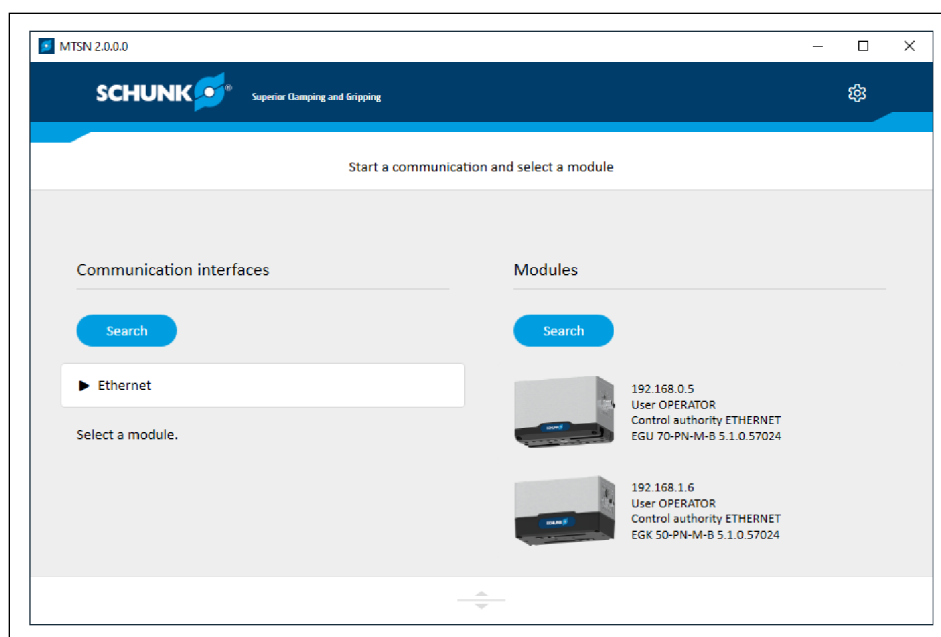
MTSN 2.0.0.0

SCHUNK® Superior Clamping and Gripping

Start a communication and select a module

Communication interfaces

Search

▶ Ethernet

Select a module.

Modules

Search

192.168.0.5
User OPERATOR
Control authority ETHERNET
EGU 70-PN-M-B 5.1.0.57024

192.168.1.6
User OPERATOR
Control authority ETHERNET
EGK 50-PN-M-B 5.1.0.57024